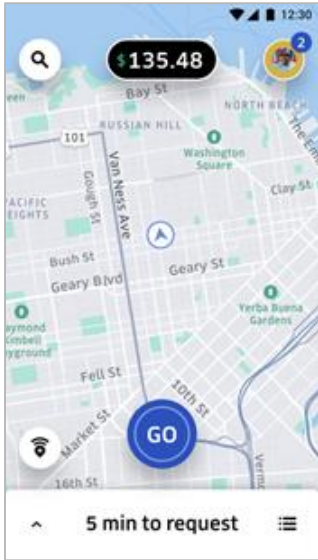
12:30

$135.48

2

Bay St

NORTH BEACH

RUSSIAN HILL

101

Washington Square

The Em

Clay St

PACIFIC HEIGHTS

Gough St

Van Ness Ave

Bush St

Geary St

Geary Blvd

Yerba Buena Gardens

aymond mbell yground

Fell St

10th St

Market St

GO

Verm

16th St

5 min to request